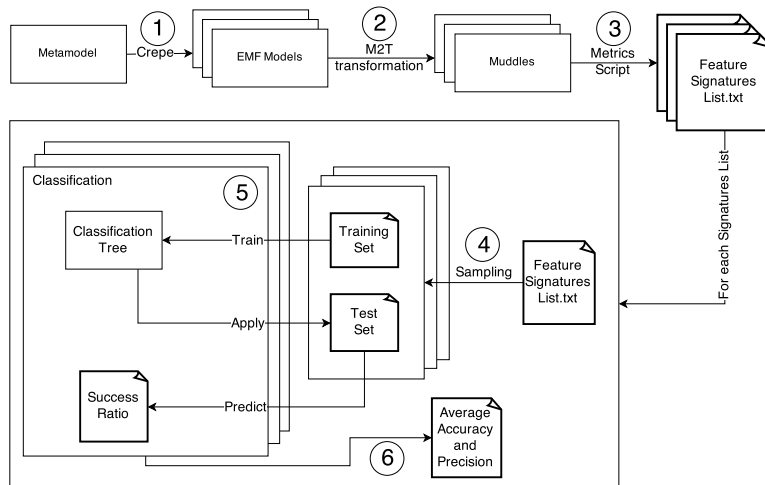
Metamodel

1

Crepe

EMF Models

2

M2T transformation

Muddles

3

Metrics Script

Feature Signatures List.txt

For each Signatures List

Classification

5

Classification Tree

Train

Training Set

4

Sampling

Feature Signatures List.txt

Apply

Test Set

Success Ratio

Predict

Average Accuracy and Precision

6